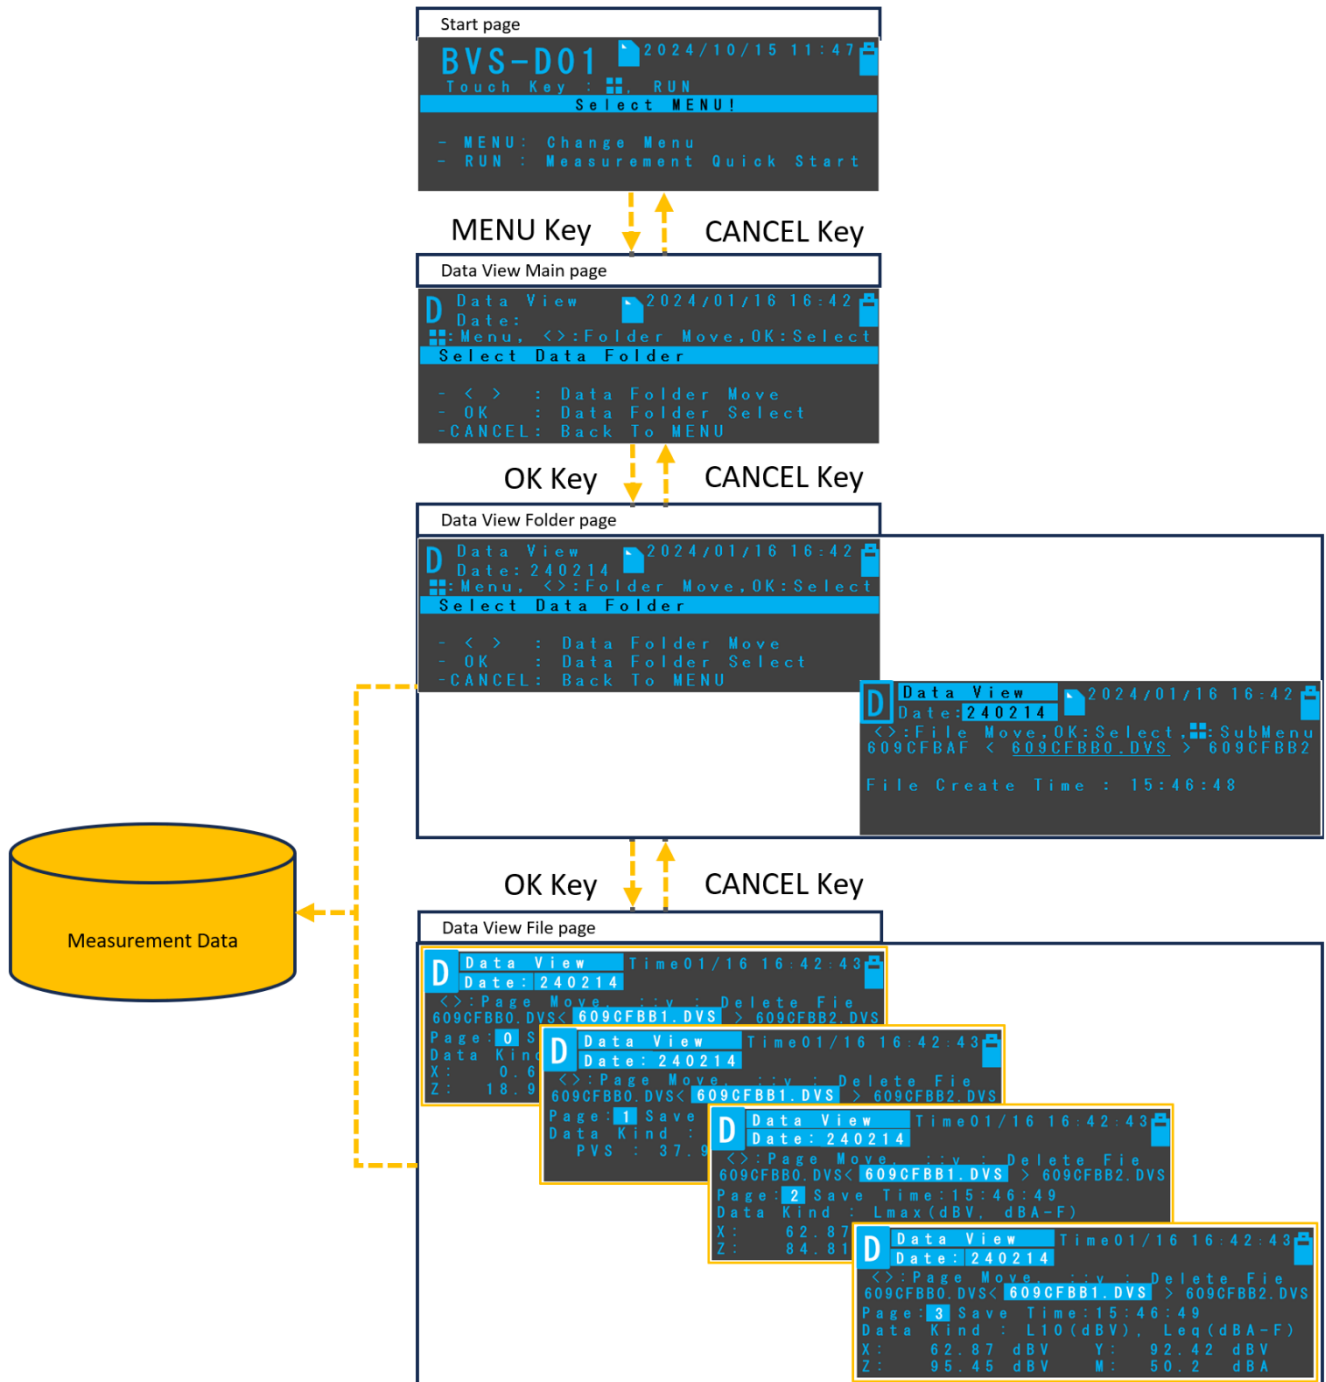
Start page

BVS-D01 2024/10/15 11:47
Touch Key : RUN
Select MENU!

- MENU: Change Menu
- RUN : Measurement Quick Start

MENU Key

CANCEL Key

Data View Main page

D Data View 2024/01/16 16:42
Date:
:Menu, <>:Folder Move,OK:Select
Select Data Folder

- < > : Data Folder Move
- OK : Data Folder Select
-CANCEL: Back To MENU

OK Key

CANCEL Key

Data View Folder page

D Data View 2024/01/16 16:42
Date: 240214
:Menu, <>:Folder Move,OK:Select
Select Data Folder

- < > : Data Folder Move
- OK : Data Folder Select
-CANCEL: Back To MENU

D Data View 2024/01/16 16:42
Date: 240214
<>:File Move,OK:Select, :SubMenu
609CFBAF < 609CFBB0.DVS > 609CFBB2

File Create Time : 15:46:48

OK Key

CANCEL Key

Measurement Data

Data View File page

D Data View Time01/16 16:42:43
Date: 240214
<>:Page Move, :v : Delete Fie
609CFBB0.DVS< 609CFBB1.DVS > 609CFBB2.DVS
Page: 0 S
Data Kin
X: 0.6
Z: 18.9

D Data View Time01/16 16:42:43
Date: 240214
<>:Page Move, :v : Delete Fie
609CFBB0.DVS< 609CFBB1.DVS > 609CFBB2.DVS
Page: 1 Save
Data Kind :
PVS : 37.9

D Data View Time01/16 16:42:43
Date: 240214
<>:Page Move, :v : Delete Fie
609CFBB0.DVS< 609CFBB1.DVS > 609CFBB2.DVS
Page: 2 Save Time:15:46:49
Data Kind : Lmax(dBV, dBA-F)
X: 62.87
Z: 84.81

D Data View Time01/16 16:42:43
Date: 240214
<>:Page Move, :v : Delete Fie
609CFBB0.DVS< 609CFBB1.DVS > 609CFBB2.DVS
Page: 3 Save Time:15:46:49
Data Kind : L10(dBV), Leq(dBA-F)
X: 62.87 dBV Y: 92.42 dBV
Z: 95.45 dBV M: 50.2 dBA